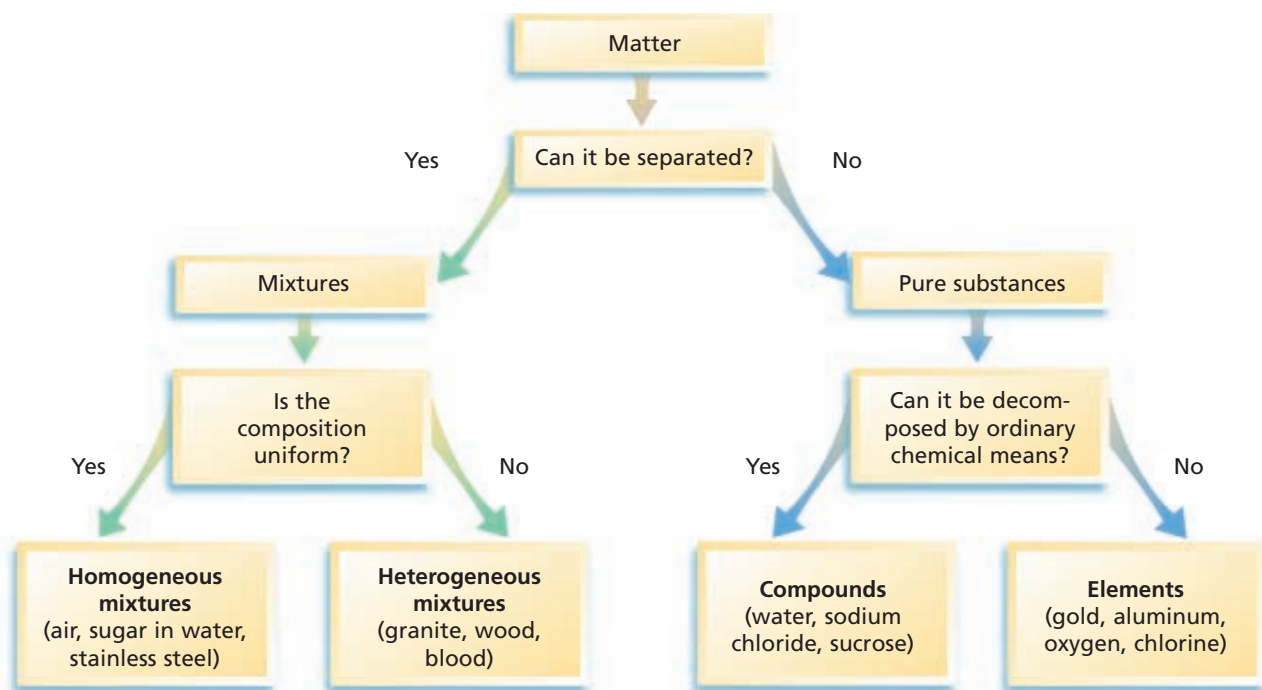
Matter

Yes

Can it be separated?

No

Mixtures

Pure substances

Is the composition uniform?

Yes

No

Can it be decomposed by ordinary chemical means?

Yes

No

**Homogeneous mixtures** (air, sugar in water, stainless steel)

**Heterogeneous mixtures** (granite, wood, blood)

**Compounds** (water, sodium chloride, sucrose)

**Elements** (gold, aluminum, oxygen, chlorine)